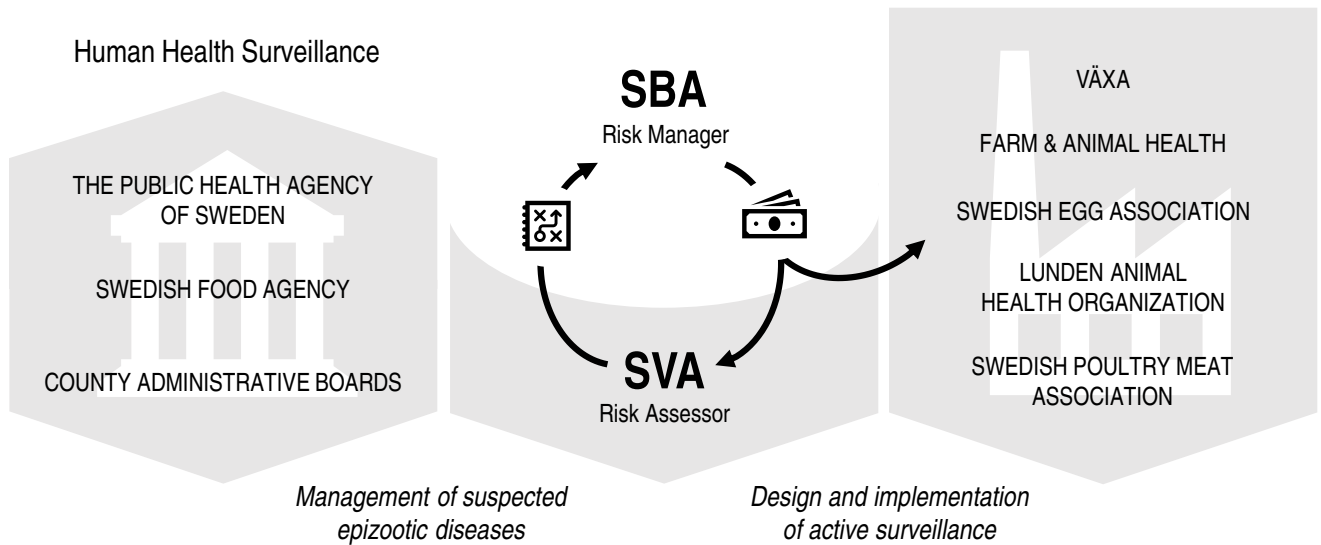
Human Health Surveillance

THE PUBLIC HEALTH AGENCY OF SWEDEN

SWEDISH FOOD AGENCY

COUNTY ADMINISTRATIVE BOARDS

SBA
Risk Manager

SVA
Risk Assessor

VÄXA

FARM & ANIMAL HEALTH

SWEDISH EGG ASSOCIATION

LUNDEN ANIMAL HEALTH ORGANIZATION

SWEDISH POULTRY MEAT ASSOCIATION

*Management of suspected epizootic diseases*

*Design and implementation of active surveillance*